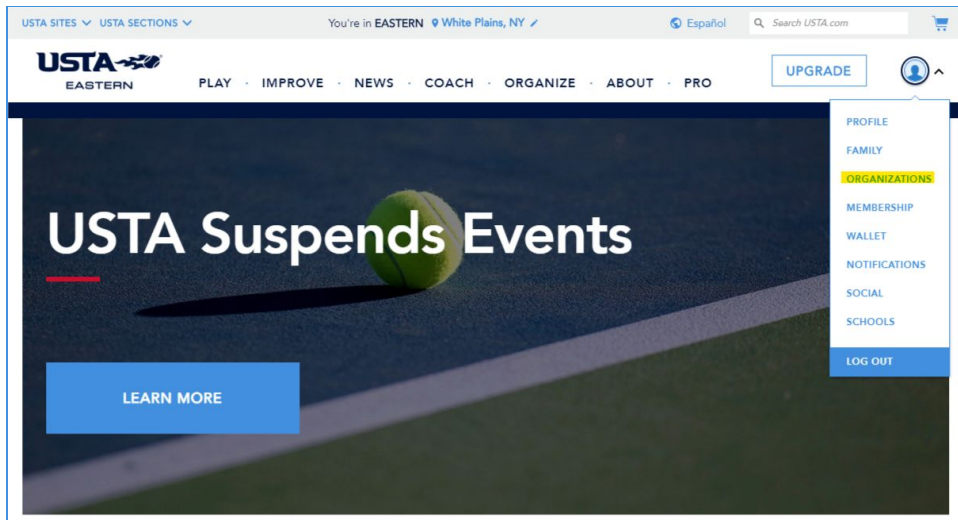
USTA SITES USTA SECTIONS

You're in EASTERN White Plains, NY

Español

Search USTA.com

USTA EASTERN

PLAY · IMPROVE · NEWS · COACH · ORGANIZE · ABOUT · PRO

UPGRADE

PROFILE
FAMILY
ORGANIZATIONS
MEMBERSHIP
WALLET
NOTIFICATIONS
SOCIAL
SCHOOLS
LOG OUT

USTA Suspends Events

LEARN MORE